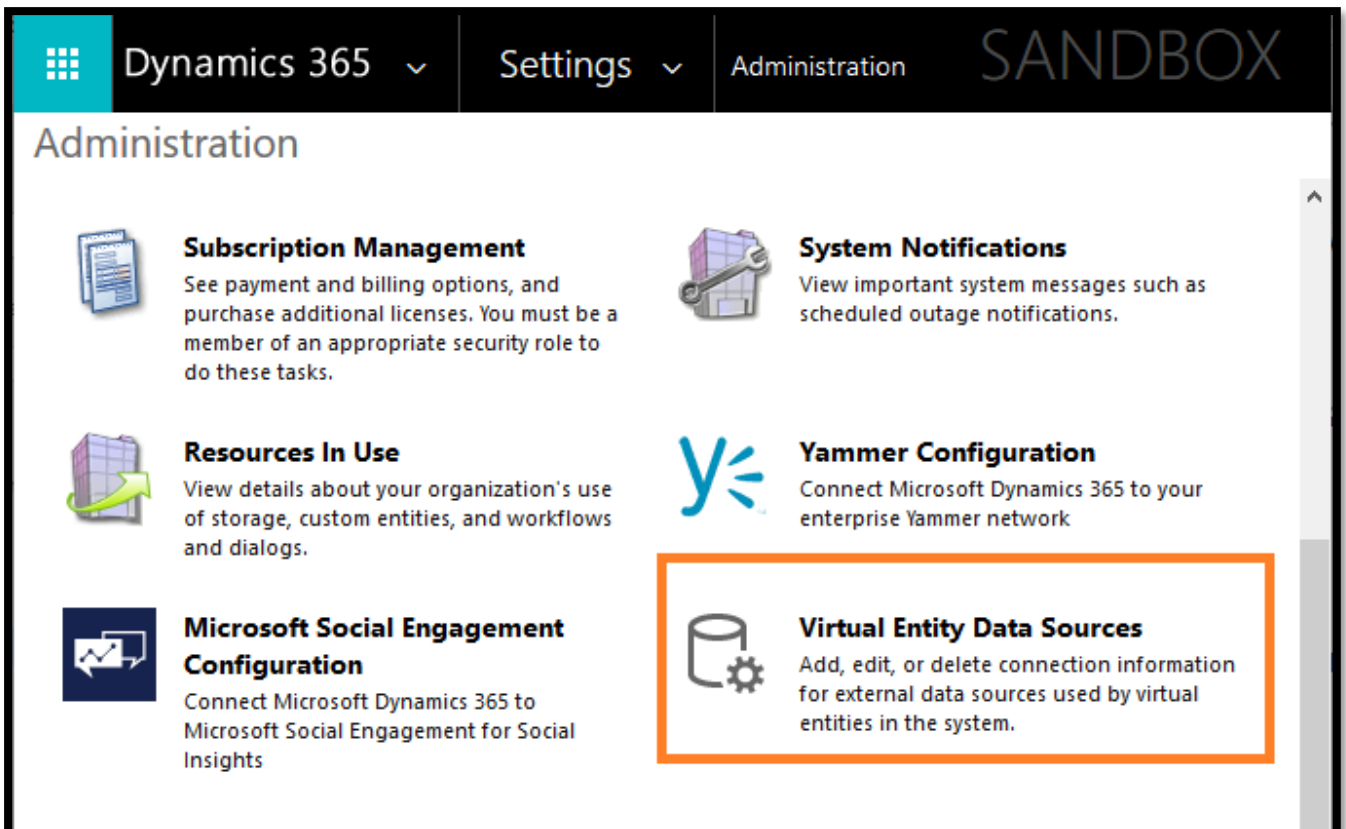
Dynamics 365 Settings Administration SANDBOX

Administration

**Subscription Management**
See payment and billing options, and purchase additional licenses. You must be a member of an appropriate security role to do these tasks.

**System Notifications**
View important system messages such as scheduled outage notifications.

**Resources In Use**
View details about your organization's use of storage, custom entities, and workflows and dialogs.

**Yammer Configuration**
Connect Microsoft Dynamics 365 to your enterprise Yammer network

**Microsoft Social Engagement Configuration**
Connect Microsoft Dynamics 365 to Microsoft Social Engagement for Social Insights

**Virtual Entity Data Sources**
Add, edit, or delete connection information for external data sources used by virtual entities in the system.